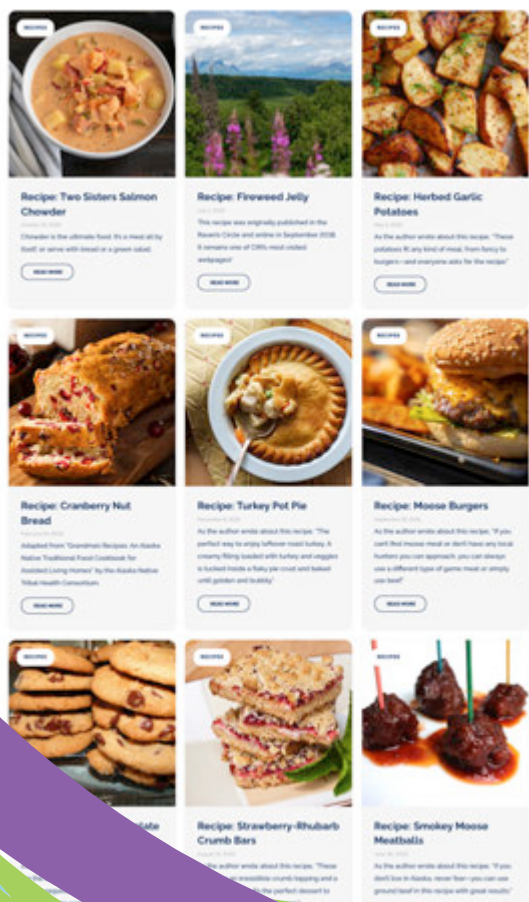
RECIPES

Recipe: Two Sisters Salmon Chowder

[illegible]

Chowder is the ultimate food. It's a meal all by itself or serve with bread or a green salad.

READ MORE

RECIPES

Recipe: Fireweed Jelly

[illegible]

This recipe was originally published in the Raven's Circle and online in September 2018. It remains one of CIRI's most visited webpages!

READ MORE

RECIPES

Recipe: Herbed Garlic Potatoes

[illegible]

As the author wrote about this recipe: "These potatoes fit any kind of meal, from fancy to burgers—and everyone asks for the recipe."

READ MORE

RECIPES

Recipe: Cranberry Nut Bread

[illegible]

Adapted from "Grandma's Recipes: An Alaska Native Traditional Food Cookbook for Assisted Living Homes" by the Alaska Native Tribal Health Consortium.

READ MORE

RECIPES

Recipe: Turkey Pot Pie

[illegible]

As the author wrote about this recipe: "The perfect way to enjoy leftover roast turkey. A creamy filling loaded with turkey and veggies is tucked inside a flaky pie crust and baked until golden and bubbly."

READ MORE

RECIPES

Recipe: Moose Burgers

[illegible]

As the author wrote about this recipe: "If you can't find moose meat or don't have any local hunters you can approach, you can always use a different type of game meat or simply use beef."

READ MORE

RECIPES

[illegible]ate

RECIPES

Recipe: Strawberry-Rhubarb Crumb Bars

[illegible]

As the author wrote about this recipe: "These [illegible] irresistible crumb topping and a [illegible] the perfect dessert to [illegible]

RECIPES

Recipe: Smokey Moose Meatballs

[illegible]

As the author wrote about this recipe: "If you don't live in Alaska, never fear—you can use ground beef in this recipe with great results."